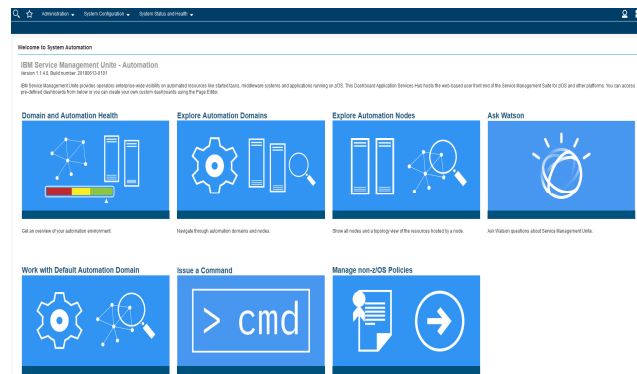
Administration ▾ System Configuration ▾ System Status and Health ▾

Welcome to System Automation

IBM Service Management Unite - Automation
Version 1.1.4.0, Build number: 201805121-0131

IBM Service Management Unite provides operators enterprise-wide visibility on automated resources like started tasks, middleware systems and applications running on z/OS. This Dashboard Application Services Hub hosts the web-based user front end of the Service Management Suite for z/OS and other platforms. You can access pre-defined dashboards from below or you can create your own system dashboards using the Page Editor.

Domain and Automation Health

Get an overview of your automation environment.

Explore Automation Domains

Navigate through automation domains and nodes.

Explore Automation Nodes

Show all nodes and a topology view of the resources located by a node.

Ask Watson

Ask Watson questions about Service Management Unite.

Work with Default Automation Domain

Issue a Command

> cmd

Manage non-z/OS Policies